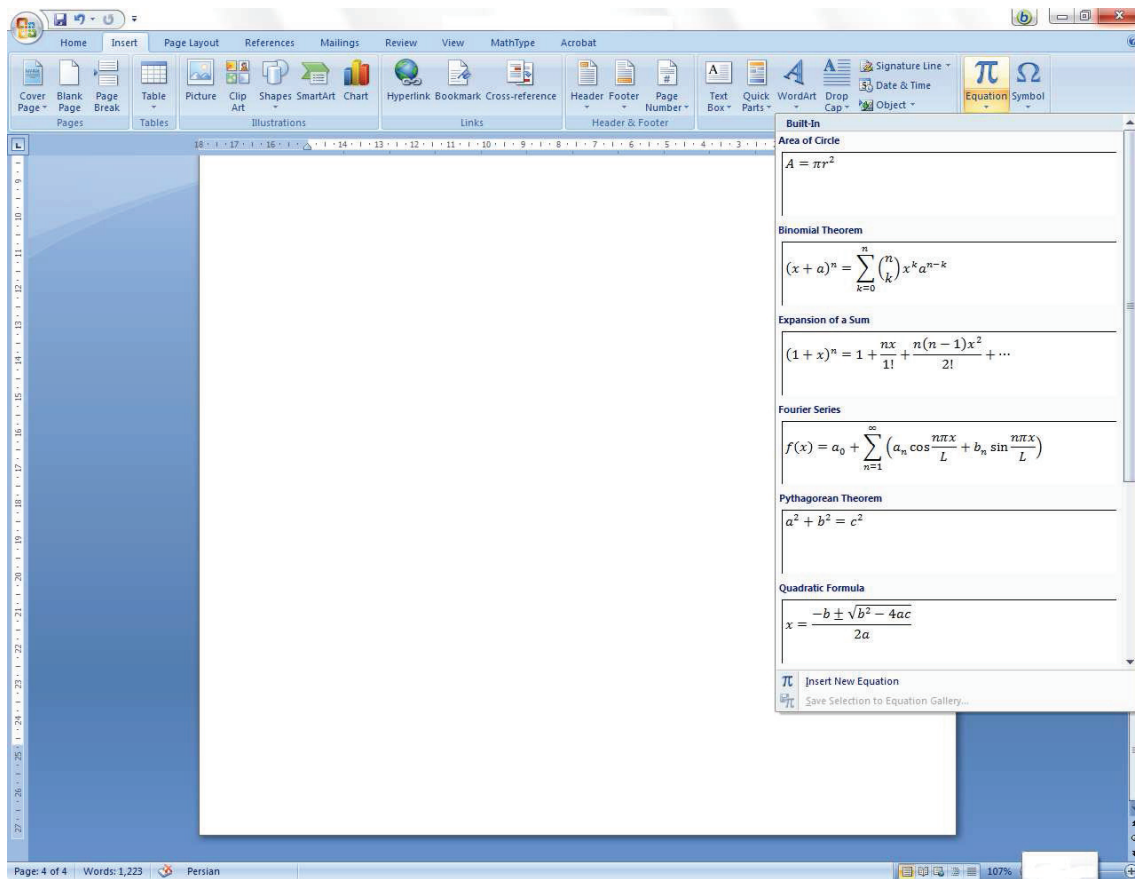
Home Insert Page Layout References Mailings Review View MathType Acrobat

Cover Page Blank Page Page Break
Pages
Table
Tables
Picture Clip Art Shapes SmartArt Chart
Illustrations
Hyperlink Bookmark Cross-reference
Links
Header Footer Page Number
Header & Footer
Text Box Quick Parts WordArt Drop Cap
Signature Line
Date & Time
Object
Equation Symbol

Built-In

Area of Circle

$A = \pi r^2$

Binomial Theorem

$(x+a)^n = \sum_{k=0}^{n} \binom{n}{k} x^k a^{n-k}$

Expansion of a Sum

$(1+x)^n = 1 + \frac{nx}{1!} + \frac{n(n-1)x^2}{2!} + \cdots$

Fourier Series

$f(x) = a_0 + \sum_{n=1}^{\infty} \left( a_n \cos\frac{n\pi x}{L} + b_n \sin\frac{n\pi x}{L} \right)$

Pythagorean Theorem

$a^2 + b^2 = c^2$

Quadratic Formula

$x = \frac{-b \pm \sqrt{b^2 - 4ac}}{2a}$

Insert New Equation
Save Selection to Equation Gallery...

Page: 4 of 4 Words: 1,223 Persian 107%